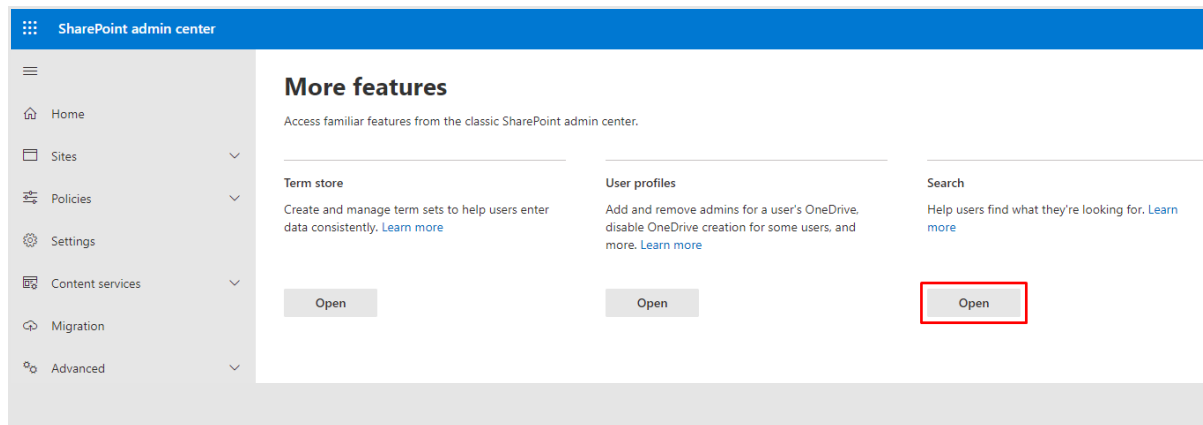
SharePoint admin center

Home

Sites

Policies

Settings

Content services

Migration

Advanced

More features

Access familiar features from the classic SharePoint admin center.

Term store

Create and manage term sets to help users enter data consistently. Learn more

Open

User profiles

Add and remove admins for a user's OneDrive, disable OneDrive creation for some users, and more. Learn more

Open

Search

Help users find what they're looking for. Learn more

Open